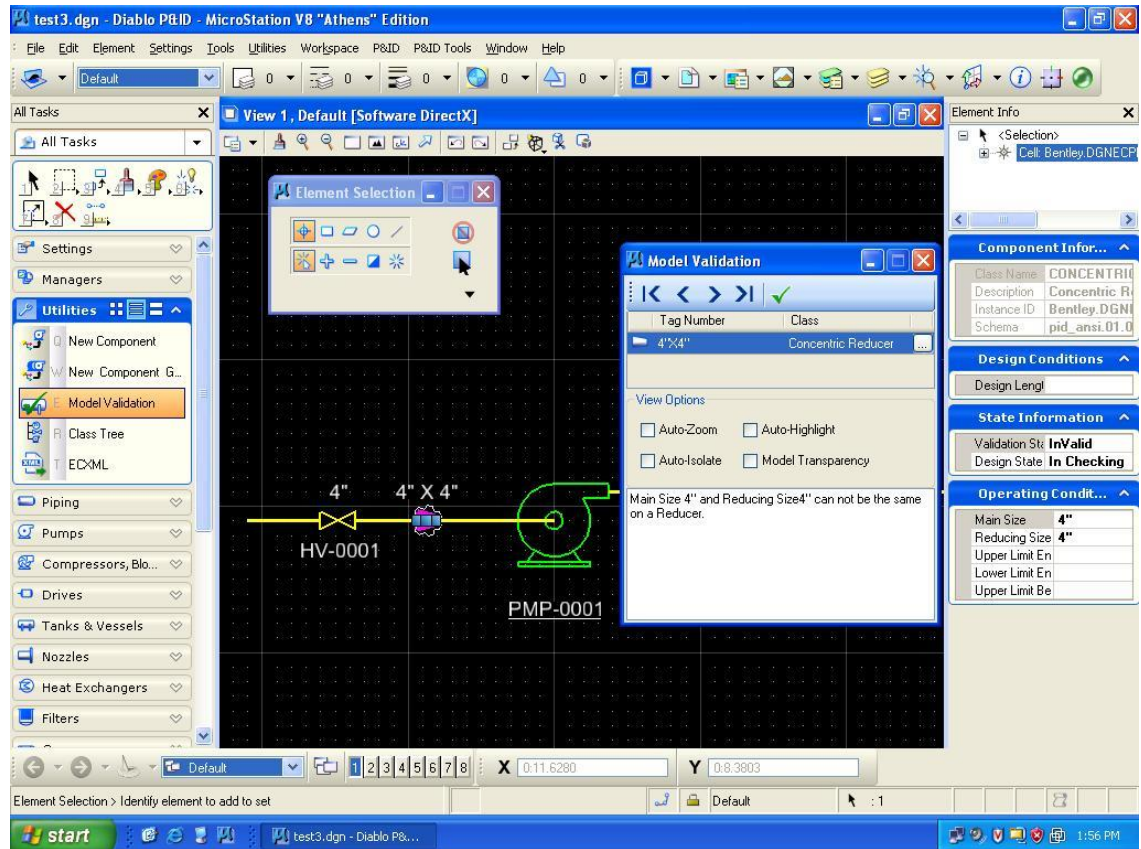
test3.dgn - Diablo P&ID - MicroStation V8 "Athens" Edition

File Edit Element Settings Tools Utilities Workspace P&ID P&ID Tools Window Help

Default 0 0 0 0 0

All Tasks

All Tasks

Settings

Managers

Utilities

Q New Component

W New Component G...

E Model Validation

R Class Tree

T ECXML

Piping

Pumps

Compressors, Blo...

Drives

Tanks & Vessels

Nozzles

Heat Exchangers

Filters

View 1, Default [Software DirectX]

Element Selection

Model Validation

| Tag Number | Class |
|---|---|
| 4"X4" | Concentric Reducer |

View Options

Auto-Zoom

Auto-Highlight

Auto-Isolate

Model Transparency

Main Size 4" and Reducing Size4" can not be the same on a Reducer.

4"

4" X 4"

HV-0001

PMP-0001

Element Info

<Selection>

Cell: Bentley.DGNECP

Component Infor...

| Class Name | CONCENTRI |
|---|---|
| Description | Concentric R |
| Instance ID | Bentley.DGNI |
| Schema | pid_ansi.01.0 |

Design Conditions

Design Lengl

State Information

| Validation St | InValid |
|---|---|
| Design State | In Checking |

Operating Condit...

| Main Size | 4" |
|---|---|
| Reducing Size | 4" |
| Upper Limit En | |
| Lower Limit En | |
| Upper Limit Be | |

Default 1 2 3 4 5 6 7 8 X 0:11.6280 Y 0:8.3803

Element Selection > Identify element to add to set

Default :1

start test3.dgn - Diablo P&... 1:56 PM